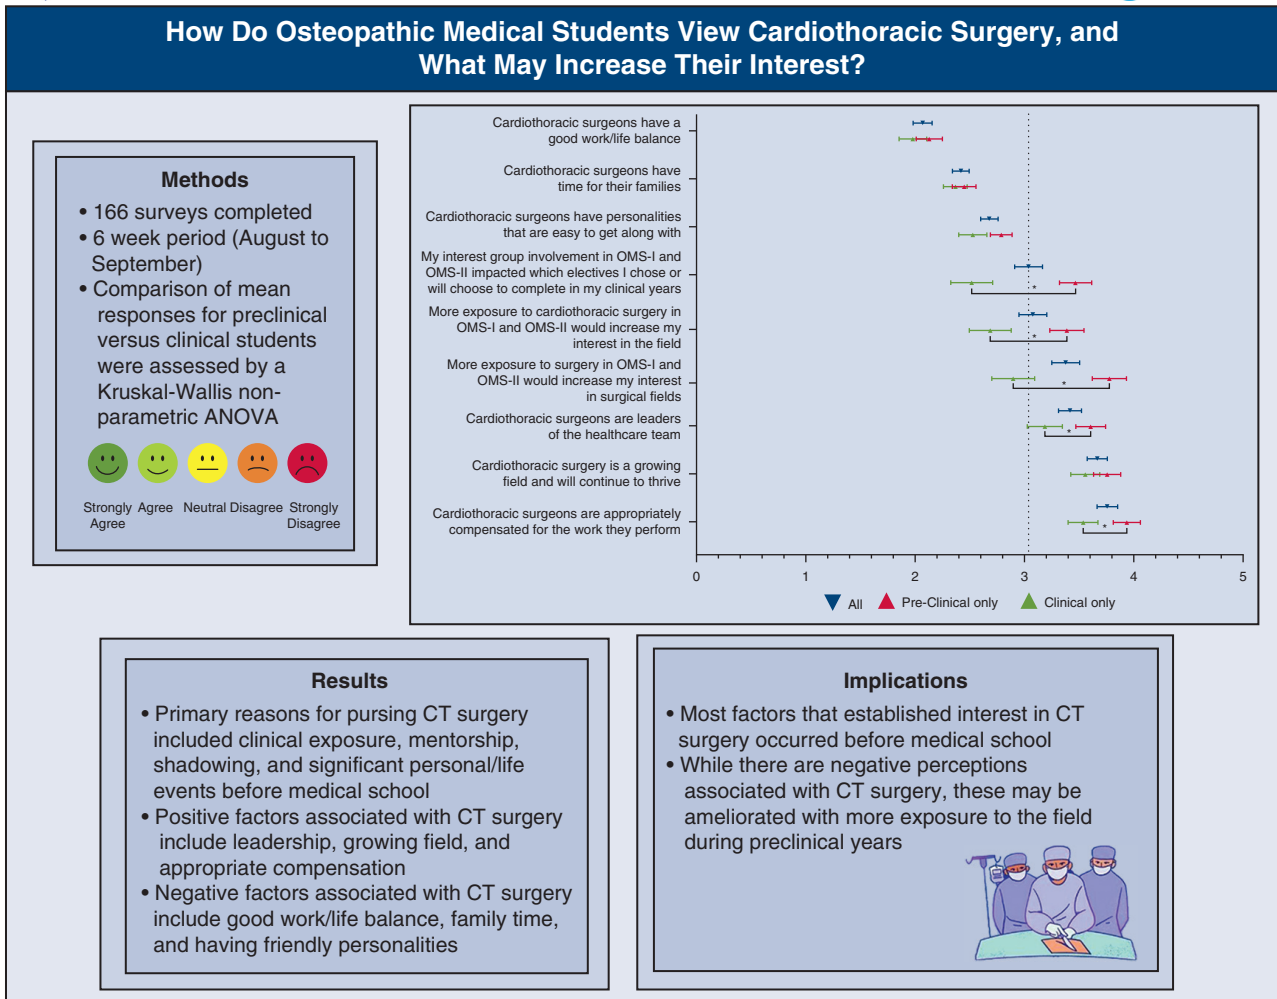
How Do Osteopathic Medical Students View Cardiothoracic Surgery, and What May Increase Their Interest?

Methods

• 166 surveys completed
• 6 week period (August to September)
• Comparison of mean responses for preclinical versus clinical students were assessed by a Kruskal-Wallis non-parametric ANOVA

Strongly Agree Agree Neutral Disagree Strongly Disagree

Cardiothoracic surgeons have a good work/life balance

Cardiothoracic surgeons have time for their families

Cardiothoracic surgeons have personalities that are easy to get along with

My interest group involvement in OMS-I and OMS-II impacted which electives I chose or will choose to complete in my clinical years

More exposure to cardiothoracic surgery in OMS-I and OMS-II would increase my interest in the field

More exposure to surgery in OMS-I and OMS-II would increase my interest in surgical fields

Cardiothoracic surgeons are leaders of the healthcare team

Cardiothoracic surgery is a growing field and will continue to thrive

Cardiothoracic surgeons are appropriately compensated for the work they perform

0 1 2 3 4 5

All Pre-Clinical only Clinical only

Results

• Primary reasons for pursing CT surgery included clinical exposure, mentorship, shadowing, and significant personal/life events before medical school
• Positive factors associated with CT surgery include leadership, growing field, and appropriate compensation
• Negative factors associated with CT surgery include good work/life balance, family time, and having friendly personalities

Implications

• Most factors that established interest in CT surgery occurred before medical school
• While there are negative perceptions associated with CT surgery, these may be ameliorated with more exposure to the field during preclinical years